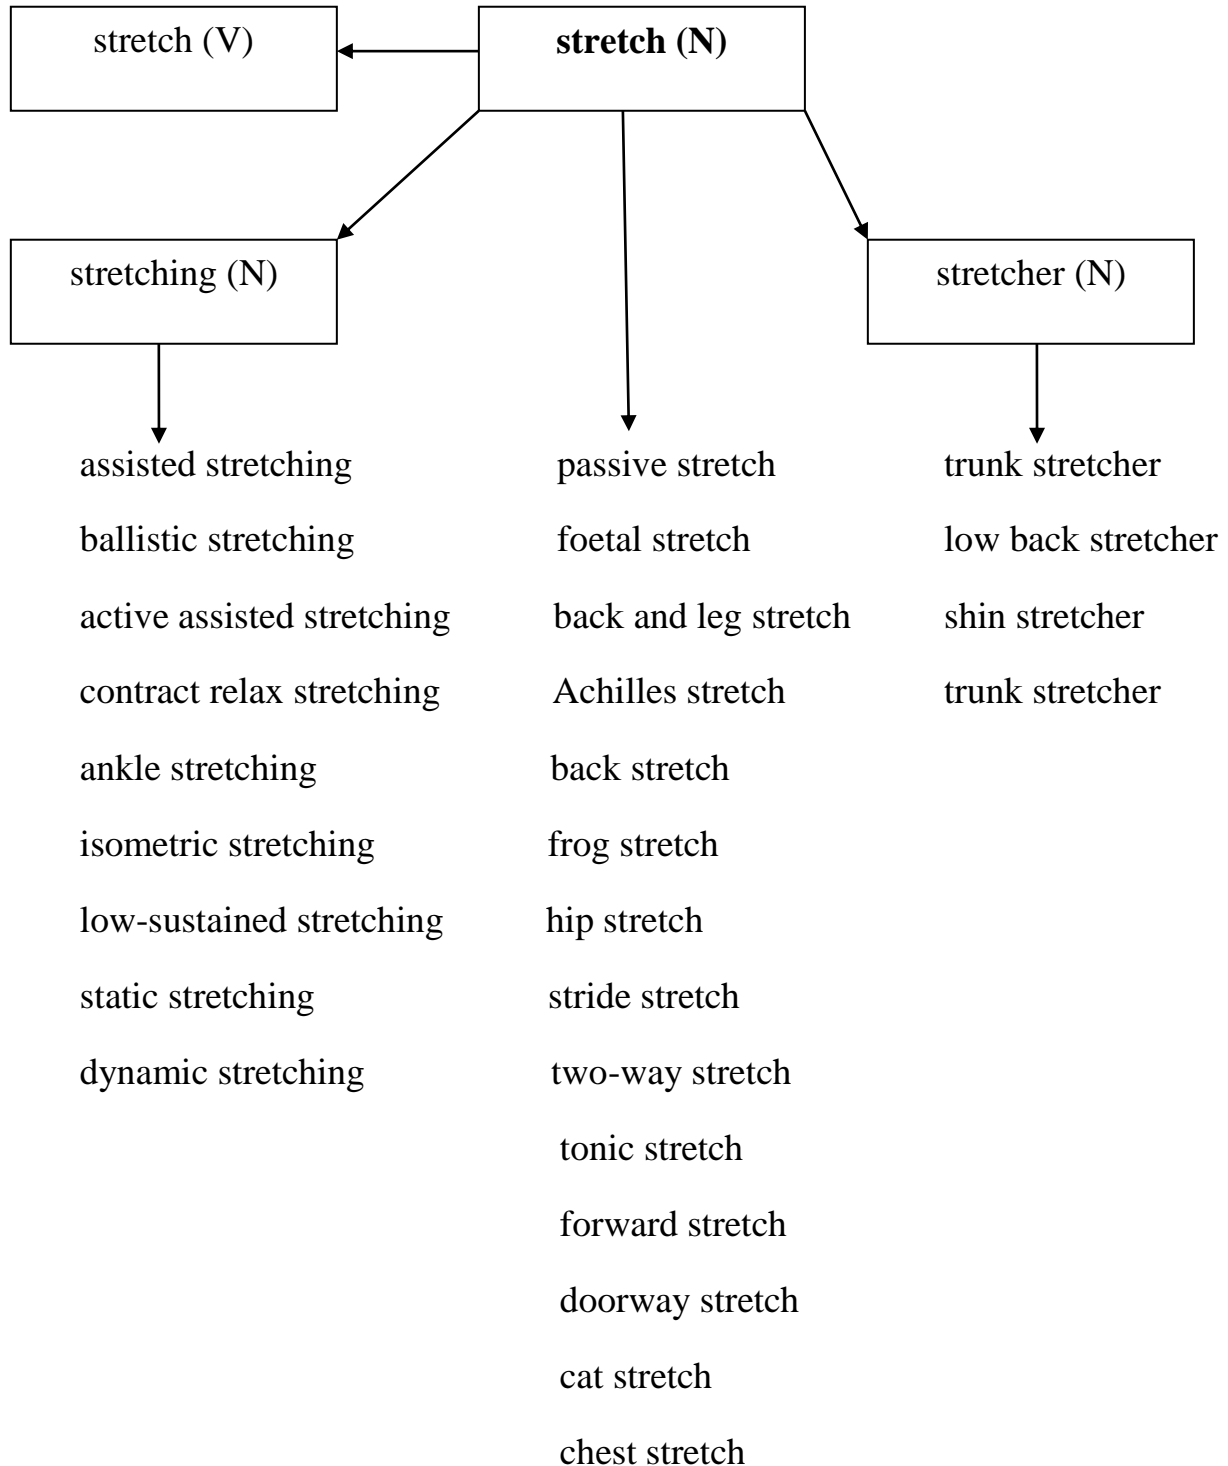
stretch (V)

**stretch (N)**

stretching (N)

stretcher (N)

assisted stretching
ballistic stretching
active assisted stretching
contract relax stretching
ankle stretching
isometric stretching
low-sustained stretching
static stretching
dynamic stretching

passive stretch
foetal stretch
back and leg stretch
Achilles stretch
back stretch
frog stretch
hip stretch
stride stretch
two-way stretch
tonic stretch
forward stretch
doorway stretch
cat stretch
chest stretch

trunk stretcher
low back stretcher
shin stretcher
trunk stretcher